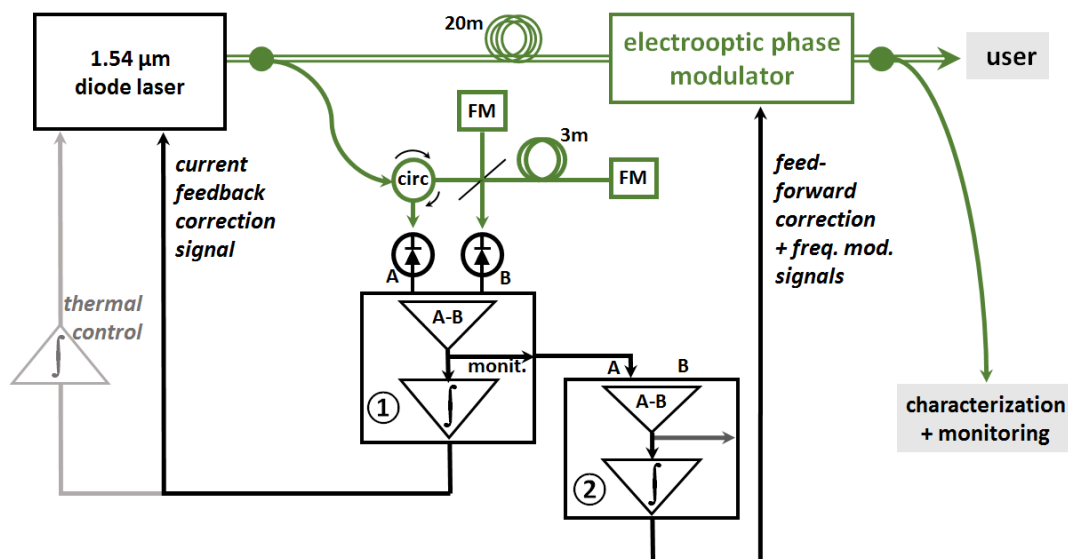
1.54 µm diode laser

20m

electrooptic phase modulator

user

FM

3m

FM

circ

current feedback correction signal

feed-forward correction + freq. mod. signals

A

B

thermal control

$\int$

A-B

monit.

$\int$

①

A

B

A-B

$\int$

②

characterization + monitoring